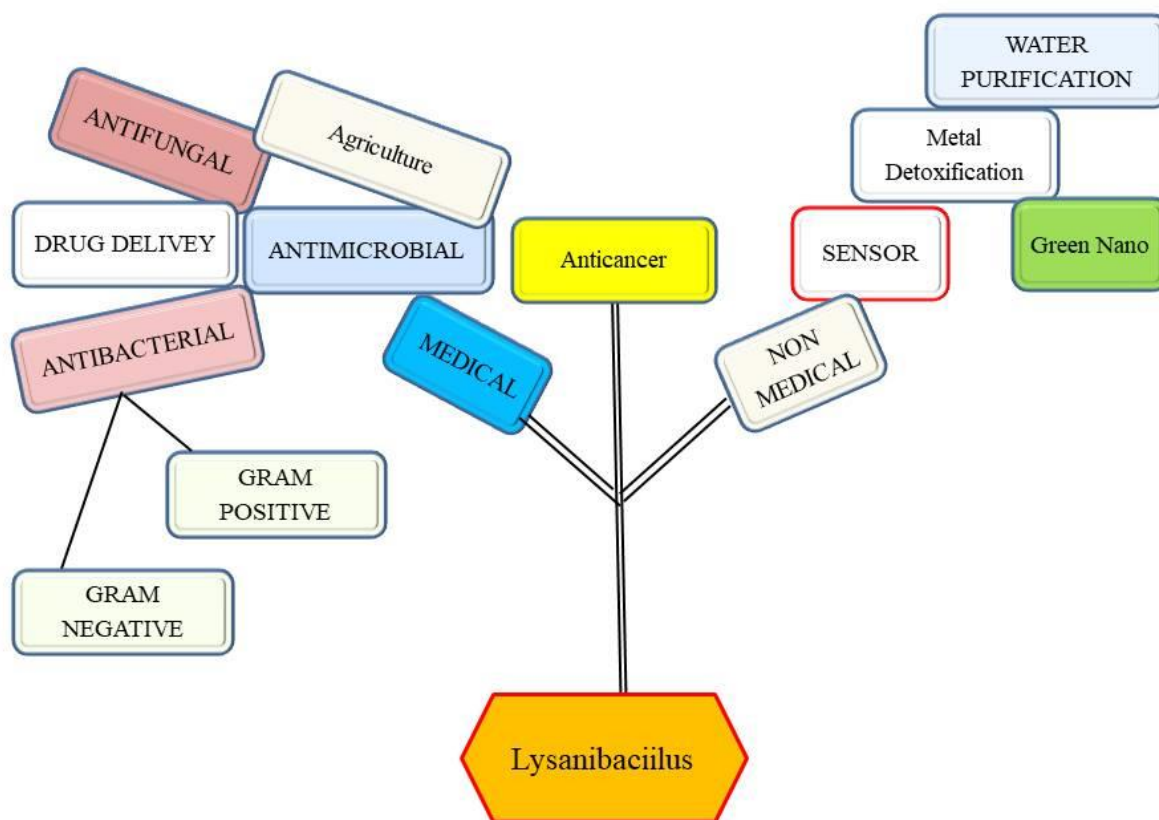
WATER PURIFICATION

ANTIFUNGAL

Agriculture

Metal Detoxification

DRUG DELIVEY

ANTIMICROBIAL

Anticancer

SENSOR

Green Nano

ANTIBACTERIAL

MEDICAL

NON MEDICAL

GRAM POSITIVE

GRAM NEGATIVE

Lysanibaciilus